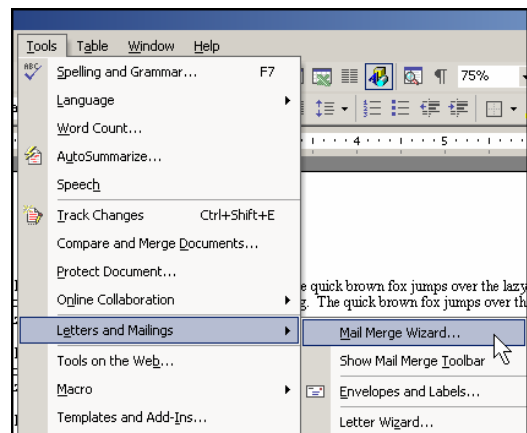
Tools Table Window Help

Spelling and Grammar... F7

Language

Word Count...

AutoSummarize...

Speech

Track Changes Ctrl+Shift+E

Compare and Merge Documents...

Protect Document...

Online Collaboration

Letters and Mailings

Tools on the Web...

Macro

Templates and Add-Ins...

75%

4 5

e quick brown fox jumps over the lazy

g. The quick brown fox jumps over th

Mail Merge Wizard...

Show Mail Merge Toolbar

Envelopes and Labels...

Letter Wizard...